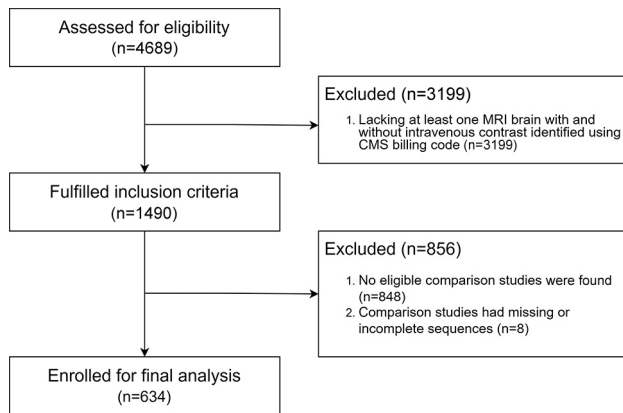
Assessed for eligibility
(n=4689)

Excluded (n=3199)

1. Lacking at least one MRI brain with and without intravenous contrast identified using CMS billing code (n=3199)

Fulfilled inclusion criteria
(n=1490)

Excluded (n=856)

1. No eligible comparison studies were found (n=848)
2. Comparison studies had missing or incomplete sequences (n=8)

Enrolled for final analysis
(n=634)